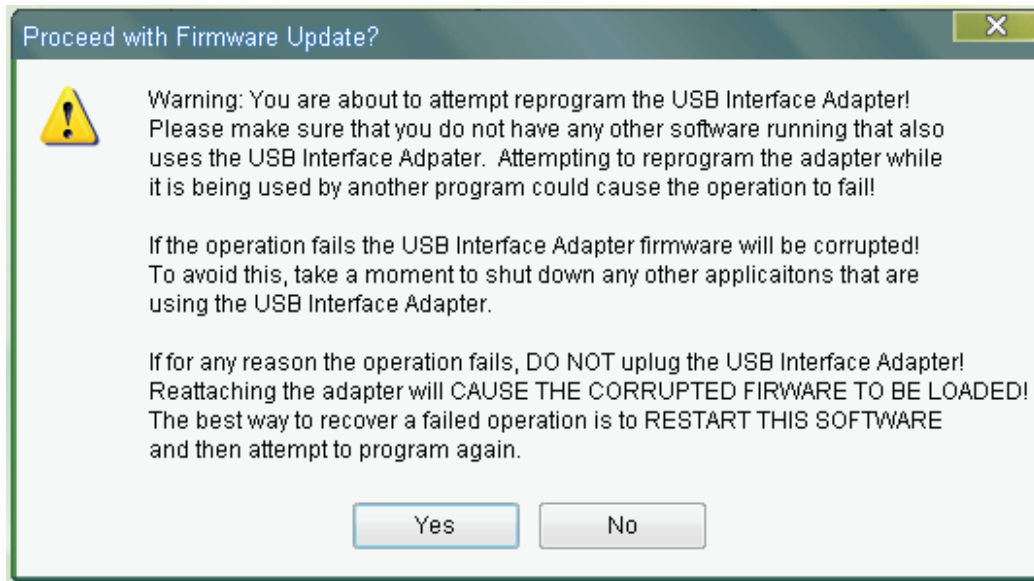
Proceed with Firmware Update?

Warning: You are about to attempt reprogram the USB Interface Adapter! Please make sure that you do not have any other software running that also uses the USB Interface Adpater. Attempting to reprogram the adapter while it is being used by another program could cause the operation to fail!

If the operation fails the USB Interface Adapter firmware will be corrupted! To avoid this, take a moment to shut down any other applicaitons that are using the USB Interface Adapter.

If for any reason the operation fails, DO NOT uplug the USB Interface Adapter! Reattaching the adapter will CAUSE THE CORRUPTED FIRWARE TO BE LOADED! The best way to recover a failed operation is to RESTART THIS SOFTWARE and then attempt to program again.

Yes No